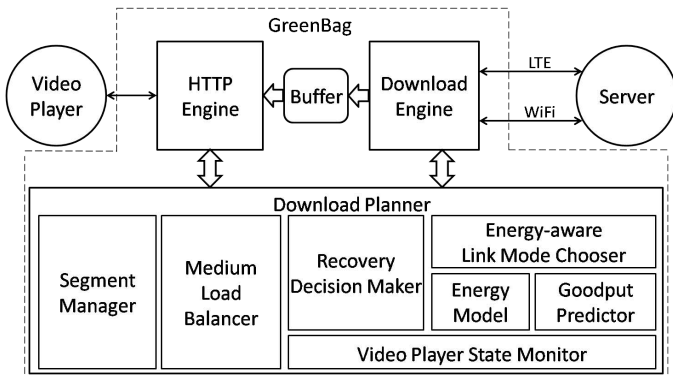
GreenBag

Video Player

HTTP Engine

Buffer

Download Engine

LTE

WiFi

Server

Download Planner

Segment Manager

Medium Load Balancer

Recovery Decision Maker

Energy-aware Link Mode Chooser

Energy Model

Goodput Predictor

Video Player State Monitor